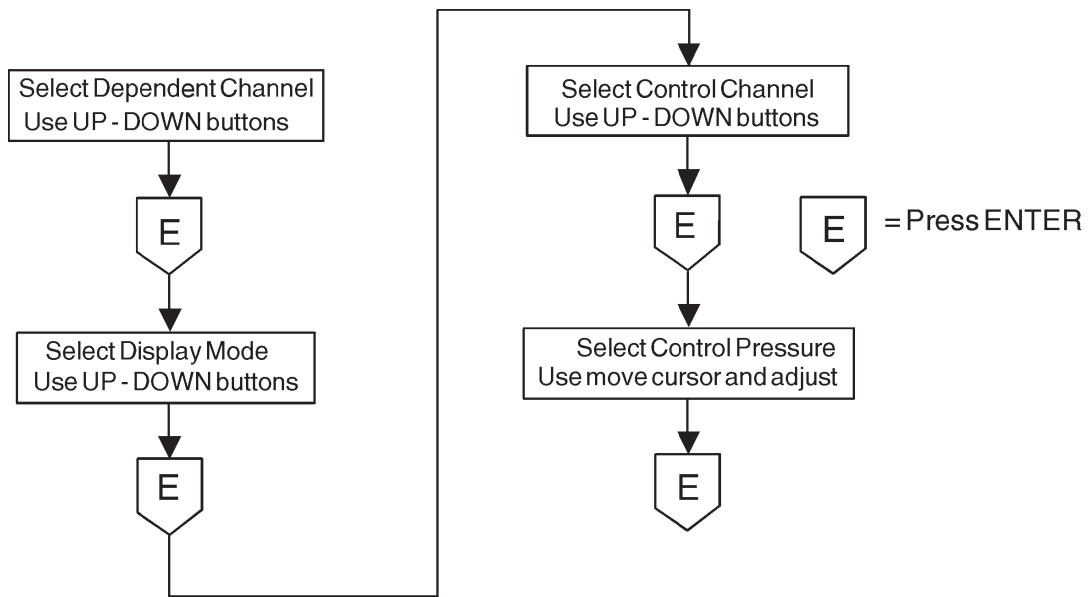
Select Dependent Channel
Use UP - DOWN buttons

E

Select Display Mode
Use UP - DOWN buttons

E

Select Control Channel
Use UP - DOWN buttons

E

Select Control Pressure
Use move cursor and adjust

E

E = Press ENTER